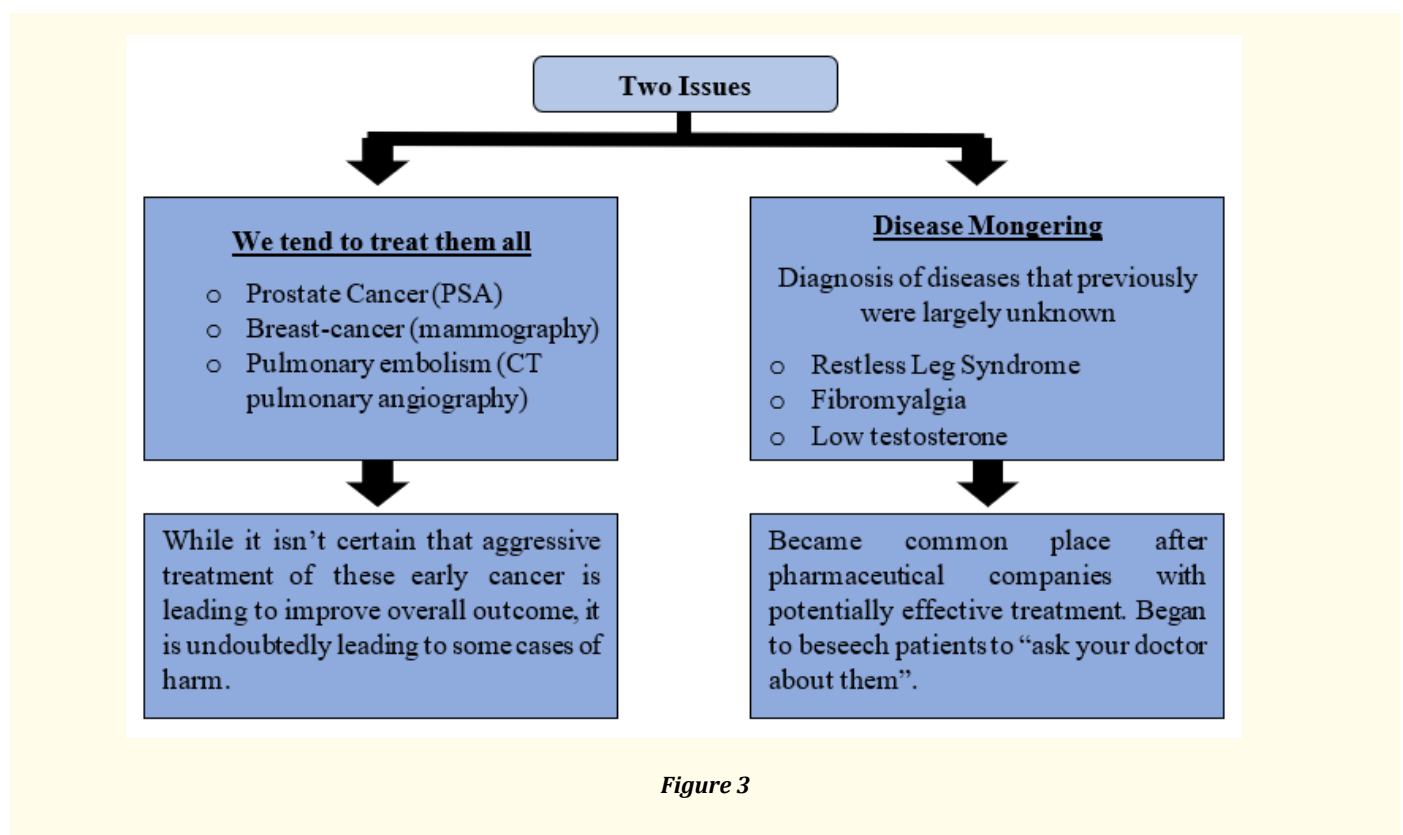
Two Issues

We tend to treat them all

- Prostate Cancer (PSA)
- Breast-cancer (mammography)
- Pulmonary embolism (CT pulmonary angiography)

While it isn't certain that aggressive treatment of these early cancer is leading to improve overall outcome, it is undoubtedly leading to some cases of harm.

Disease Mongering

Diagnosis of diseases that previously were largely unknown

- Restless Leg Syndrome
- Fibromyalgia
- Low testosterone

Became common place after pharmaceutical companies with potentially effective treatment. Began to beseech patients to "ask your doctor about them".

Figure 3